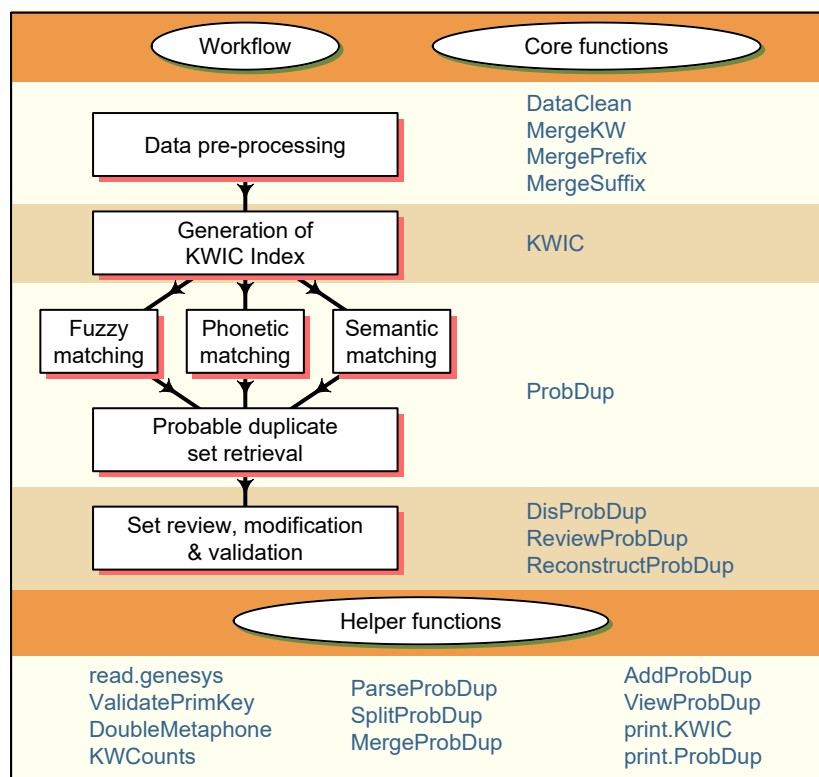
Workflow

Core functions

Data pre-processing

DataClean
MergeKW
MergePrefix
MergeSuffix

Generation of KWIC Index

KWIC

Fuzzy matching

Phonetic matching

Semantic matching

ProbDup

Probable duplicate set retrieval

Set review, modification & validation

DisProbDup
ReviewProbDup
ReconstructProbDup

Helper functions

read.genesys
ValidatePrimKey
DoubleMetaphone
KWCounts

ParseProbDup
SplitProbDup
MergeProbDup

AddProbDup
ViewProbDup
print.KWIC
print.ProbDup